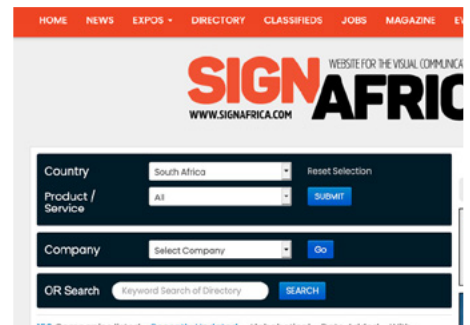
HOME NEWS EXPOS ▾ DIRECTORY CLASSIFIEDS JOBS MAGAZINE EV

SIGNAFRIC
WEBSITE FOR THE VISUAL COMMUNICA
WWW.SIGNAFRICA.COM

Country South Africa Reset Selection
Product / Service All SUBMIT

Company Select Company Go

OR Search Keyword Search of Directory SEARCH

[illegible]